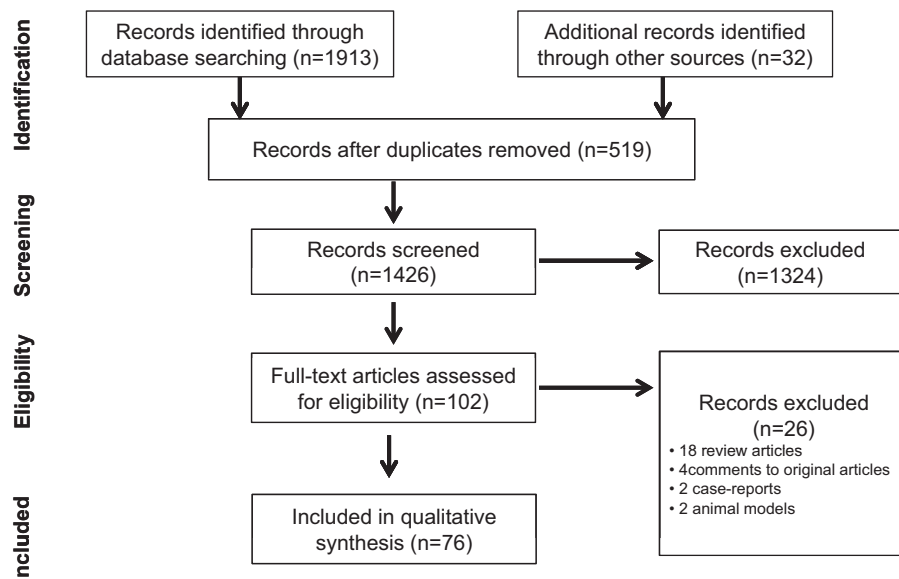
Identification

Records identified through database searching (n=1913)

Additional records identified through other sources (n=32)

Records after duplicates removed (n=519)

Screening

Records screened (n=1426)

Records excluded (n=1324)

Eligibility

Full-text articles assessed for eligibility (n=102)

Records excluded (n=26)
• 18 review articles
• 4comments to original articles
• 2 case-reports
• 2 animal models

ncluded

Included in qualitative synthesis (n=76)